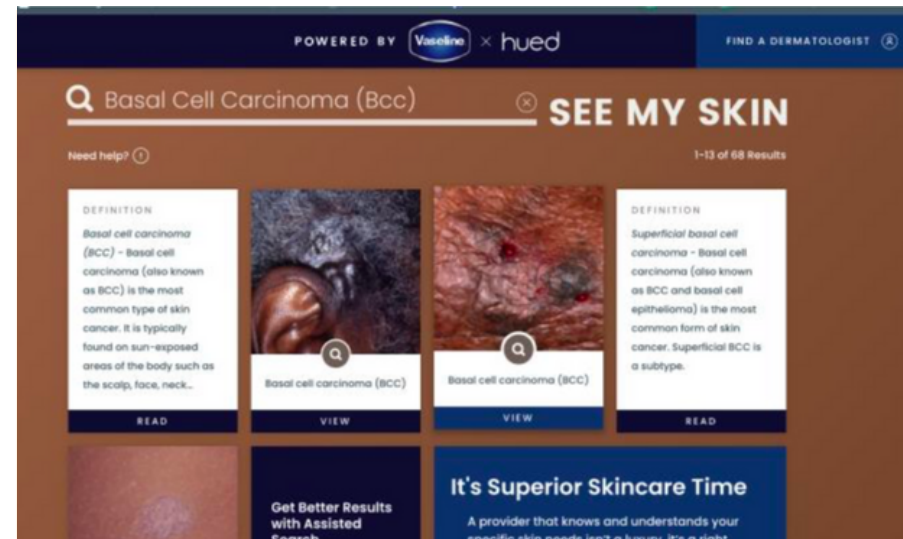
POWERED BY Vaseline × hued

FIND A DERMATOLOGIST

Basal Cell Carcinoma (Bcc)

SEE MY SKIN

Need help?

1-13 of 68 Results

DEFINITION

Basal cell carcinoma (BCC) - Basal cell carcinoma (also known as BCC) is the most common type of skin cancer. It is typically found on sun-exposed areas of the body such as the scalp, face, neck...

READ

Basal cell carcinoma (BCC)

VIEW

Basal cell carcinoma (BCC)

VIEW

DEFINITION

Superficial basal cell carcinoma - Basal cell carcinoma (also known as BCC and basal cell epithelioma) is the most common form of skin cancer. Superficial BCC is a subtype.

READ

Get Better Results with Assisted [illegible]

It's Superior Skincare Time

A provider that knows and understands your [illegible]